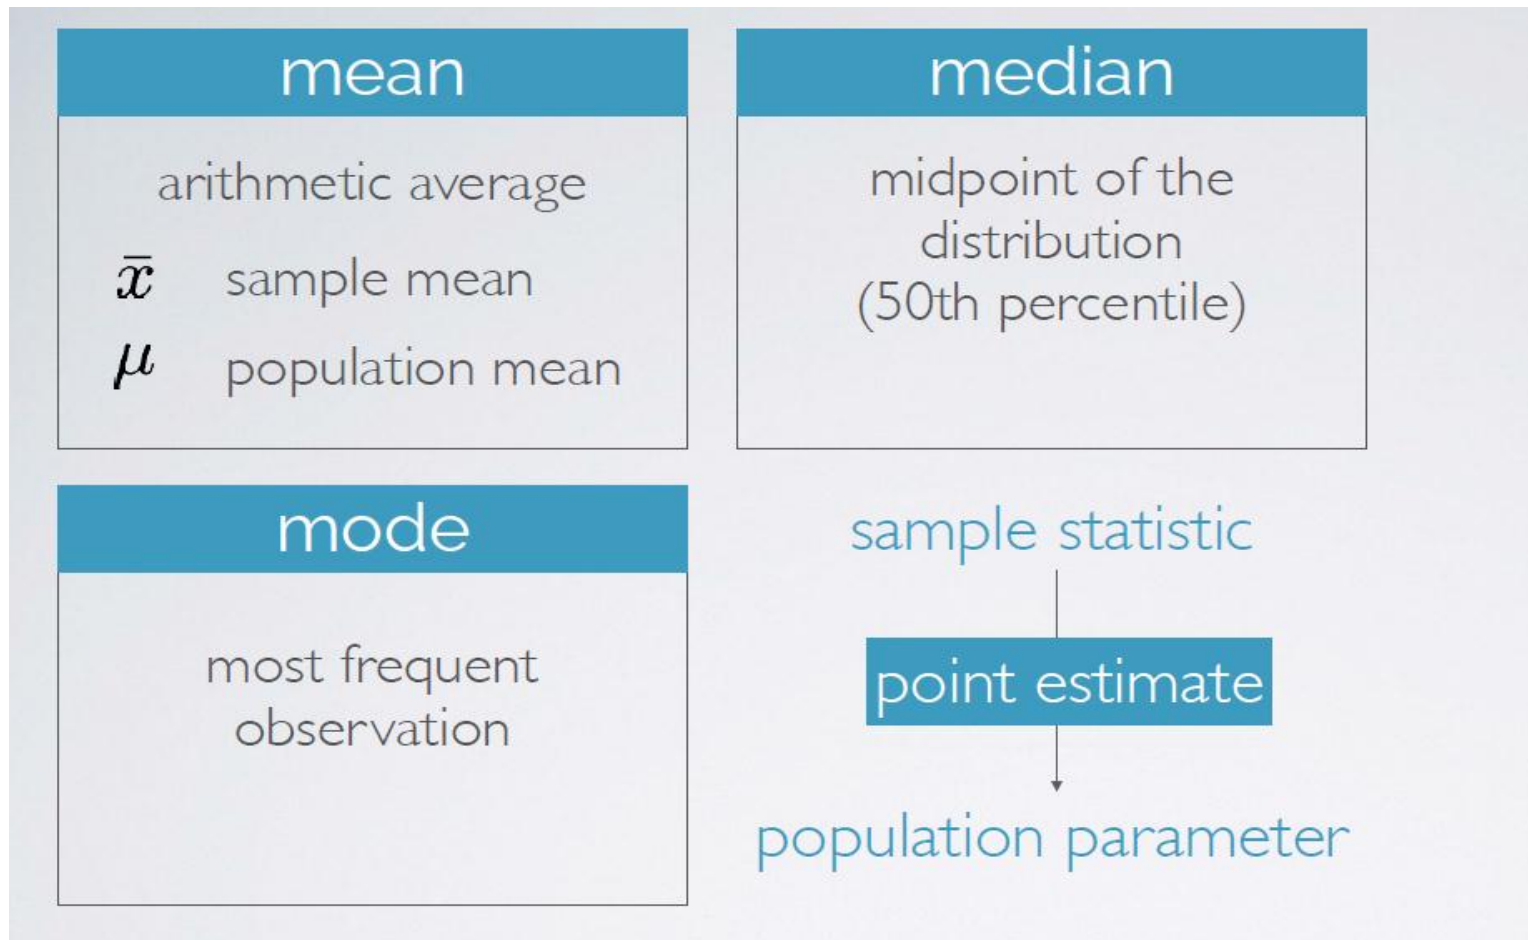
mean

arithmetic average

$\bar{x}$ sample mean

$\mu$ population mean

median

midpoint of the distribution (50th percentile)

mode

most frequent observation

sample statistic

point estimate

population parameter